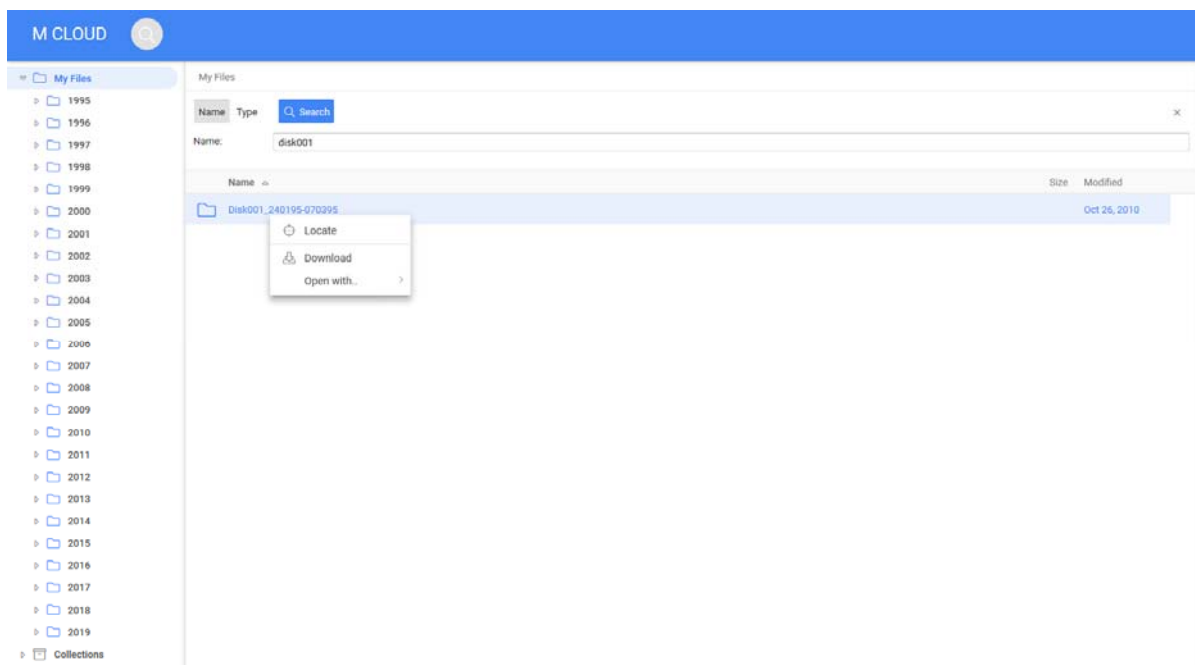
M CLOUD

My Files
1995
1996
1997
1998
1999
2000
2001
2002
2003
2004
2005
2006
2007
2008
2009
2010
2011
2012
2013
2014
2015
2016
2017
2018
2019
Collections

My Files

Name Type Search

×

Name: disk001

Name Size Modified

Disk001_240195-070395 Oct 26, 2010

Locate
Download
Open with...